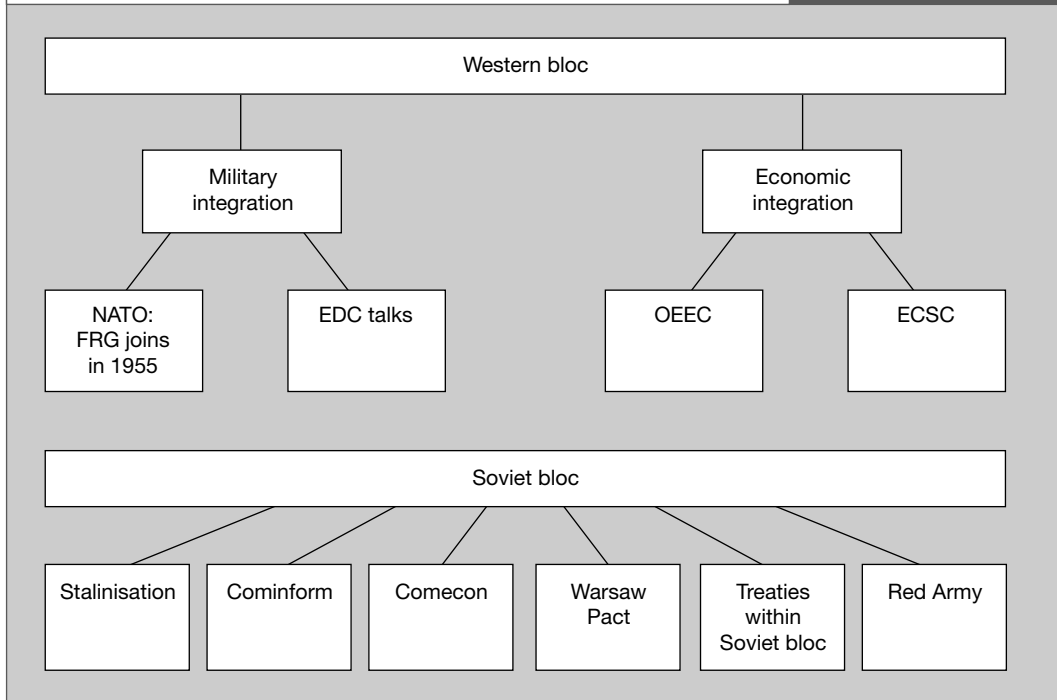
Western bloc

Military integration

Economic integration

NATO: FRG joins in 1955

EDC talks

OEEC

ECSC

Soviet bloc

Stalinisation

Cominform

Comecon

Warsaw Pact

Treaties within Soviet bloc

Red Army